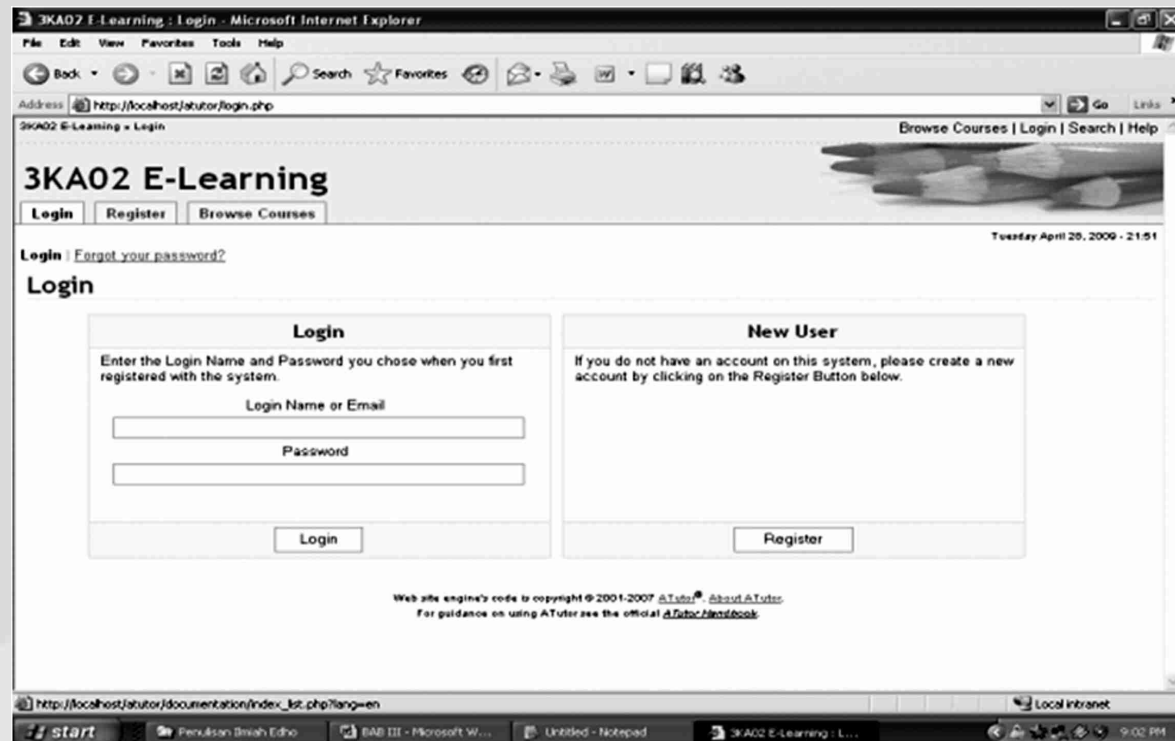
3KA02 E-Learning : Login - Microsoft Internet Explorer

File Edit View Favorites Tools Help

Back Search Favorites

Address http://localhost/atutor/login.php Go Links

3KA02 E-Learning » Login

Browse Courses | Login | Search | Help

3KA02 E-Learning

Login Register Browse Courses

Tuesday April 28, 2009 - 21:51

Login | Forgot your password?

Login

Login

Enter the Login Name and Password you chose when you first registered with the system.

Login Name or Email

Password

Login

New User

If you do not have an account on this system, please create a new account by clicking on the Register Button below.

Register

Web site engine's code is copyright © 2001-2007 ATutor®. About ATutor.
For guidance on using ATutor see the official ATutor Handbook.

http://localhost/atutor/documentation/index_list.php?lang=en

Local intranet

start Penulisan Ilmiah Edho BAB III - Microsoft W... Untitled - Notepad 3KA02 E-Learning : L... 9:02 PM